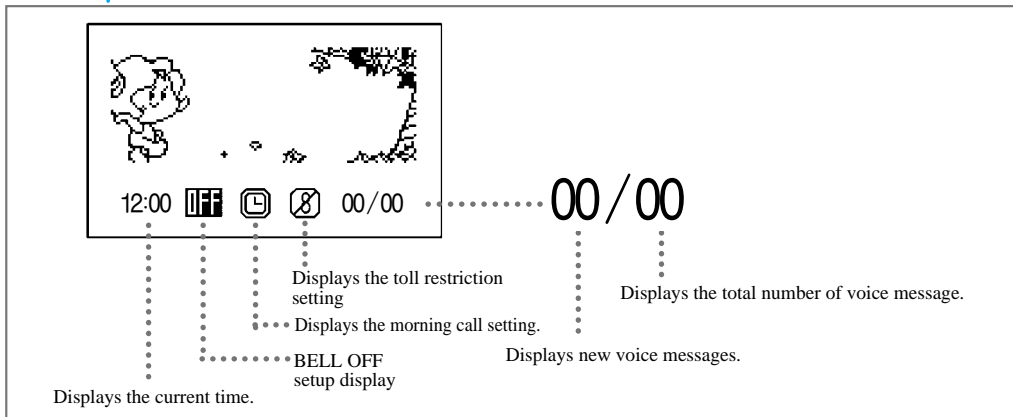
12:00 OFF 00/00

00/00

Displays the toll restriction setting

Displays the total number of voice message.

Displays the morning call setting.

Displays new voice messages.

BELL OFF setup display

Displays the current time.